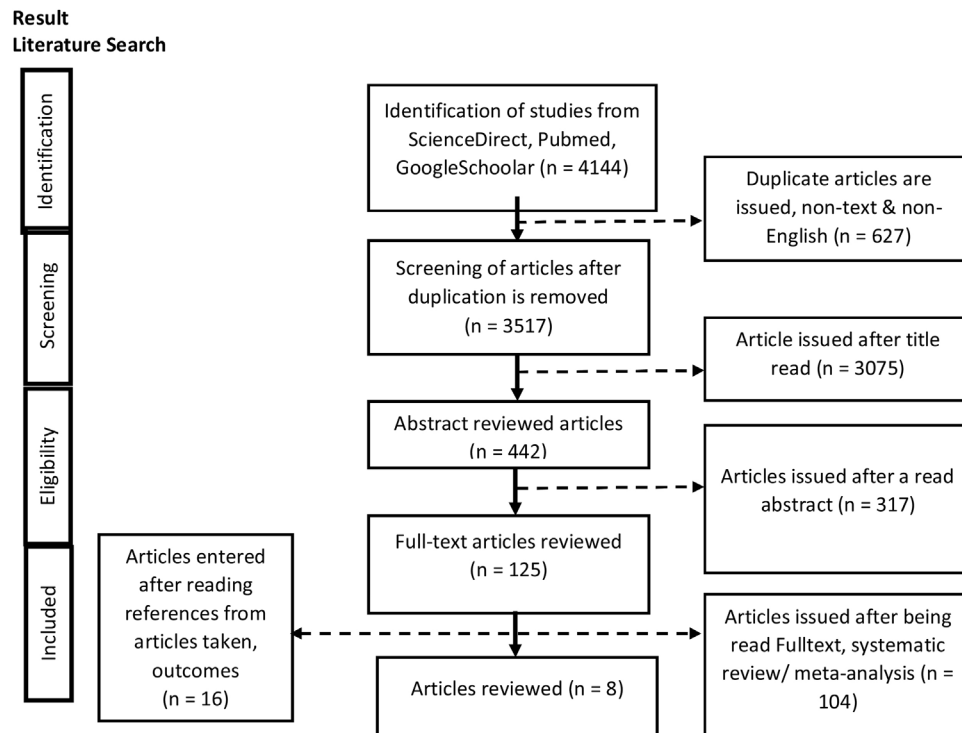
Result
Literature Search

Identification

Identification of studies from ScienceDirect, Pubmed, GoogleSchoolar (n = 4144)

Duplicate articles are issued, non-text & non-English (n = 627)

Screening

Screening of articles after duplication is removed (n = 3517)

Article issued after title read (n = 3075)

Eligibility

Abstract reviewed articles (n = 442)

Articles issued after a read abstract (n = 317)

Full-text articles reviewed (n = 125)

Included

Articles entered after reading references from articles taken, outcomes (n = 16)

Articles issued after being read Fulltext, systematic review/ meta-analysis (n = 104)

Articles reviewed (n = 8)